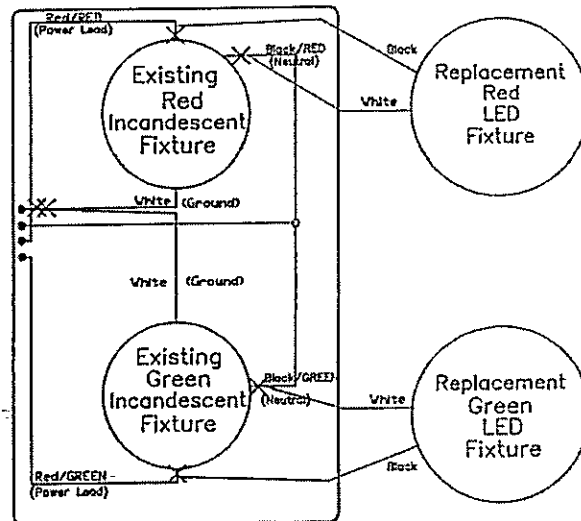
Red/RED
(Power Load)

Black/RED
(Neutral)

Black

Existing Red Incandescent Fixture

White

Replacement Red LED Fixture

White (Ground)

White (Ground)

Existing Green Incandescent Fixture

Black/GREEN
(Neutral)

White

Replacement Green LED Fixture

Black

Red/GREEN
(Power Load)